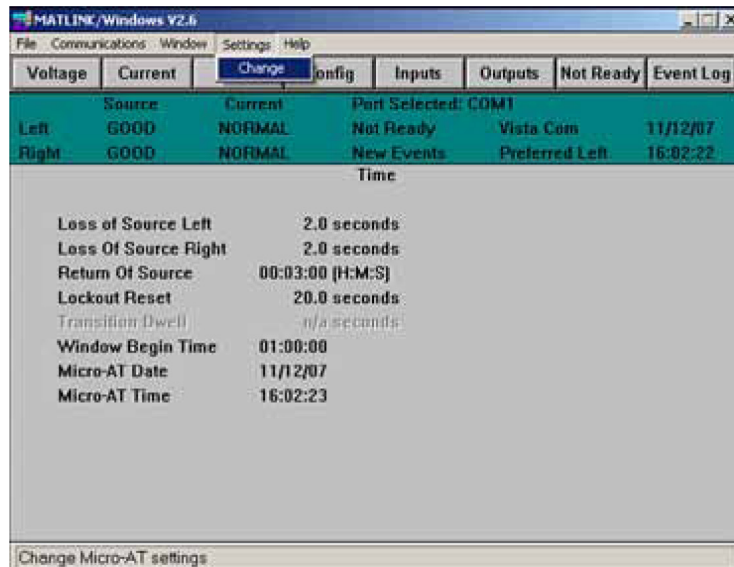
MATLINK/Windows V2.6

File Communications Window Settings Help

Change

Voltage Current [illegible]onfig Inputs Outputs Not Ready Event Log

| | Source | Current | Port Selected: COM1 | | |
|---|---|---|---|---|---|
| Left | GOOD | NORMAL | Not Ready | Vista Com | 11/12/07 |
| Right | GOOD | NORMAL | New Events | Preferred Left | 16:02:22 |

Time

Loss of Source Left 2.0 seconds
Loss Of Source Right 2.0 seconds
Return Of Source 00:03:00 (H:M:S)
Lockout Reset 20.0 seconds
Transition Dwell n/a seconds
Window Begin Time 01:00:00
Micro-AT Date 11/12/07
Micro-AT Time 16:02:23

Change Micro-AT settings